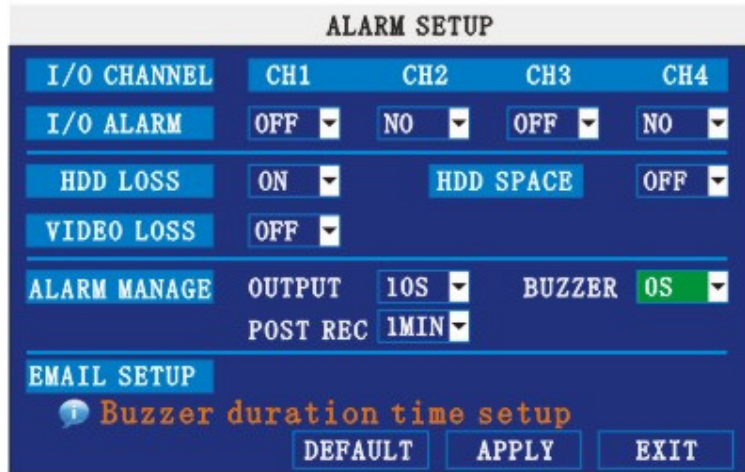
ALARM SETUP

I/O CHANNEL CH1 CH2 CH3 CH4

I/O ALARM OFF NO OFF NO

HDD LOSS ON HDD SPACE OFF

VIDEO LOSS OFF

ALARM MANAGE OUTPUT 10S BUZZER 0S

POST REC 1MIN

EMAIL SETUP

Buzzer duration time setup

DEFAULT APPLY EXIT